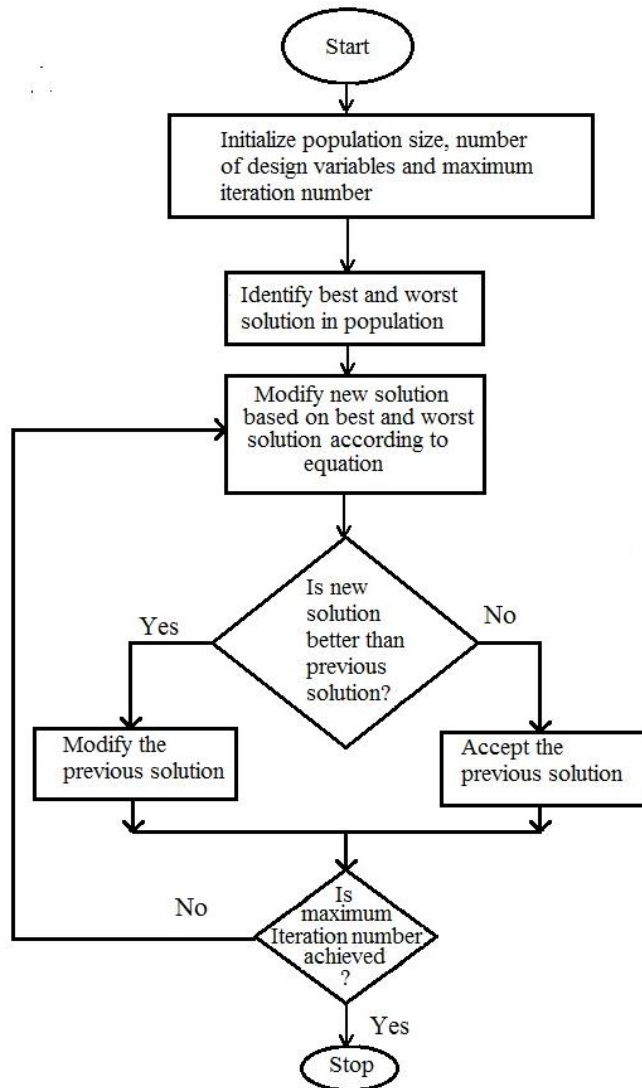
Start

Initialize population size, number of design variables and maximum iteration number

Identify best and worst solution in population

Modify new solution based on best and worst solution according to equation

Is new solution better than previous solution?

Yes

No

Modify the previous solution

Accept the previous solution

No

Is maximum Iteration number achieved ?

Yes

Stop